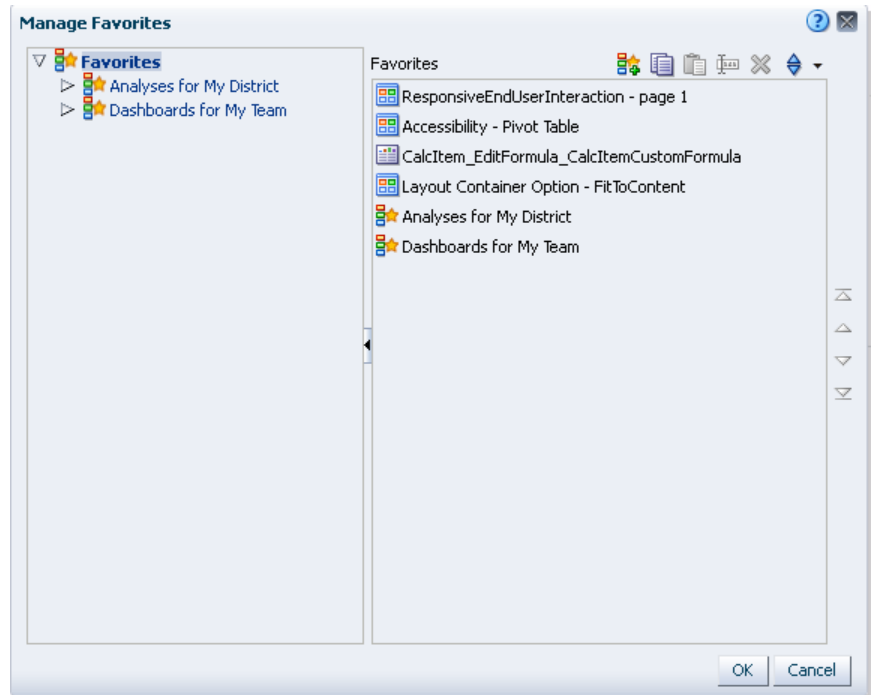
Manage Favorites

Favorites
Analyses for My District
Dashboards for My Team

Favorites

ResponsiveEndUserInteraction - page 1
Accessibility - Pivot Table
CalcItem_EditFormula_CalcItemCustomFormula
Layout Container Option - FitToContent
Analyses for My District
Dashboards for My Team

OK Cancel